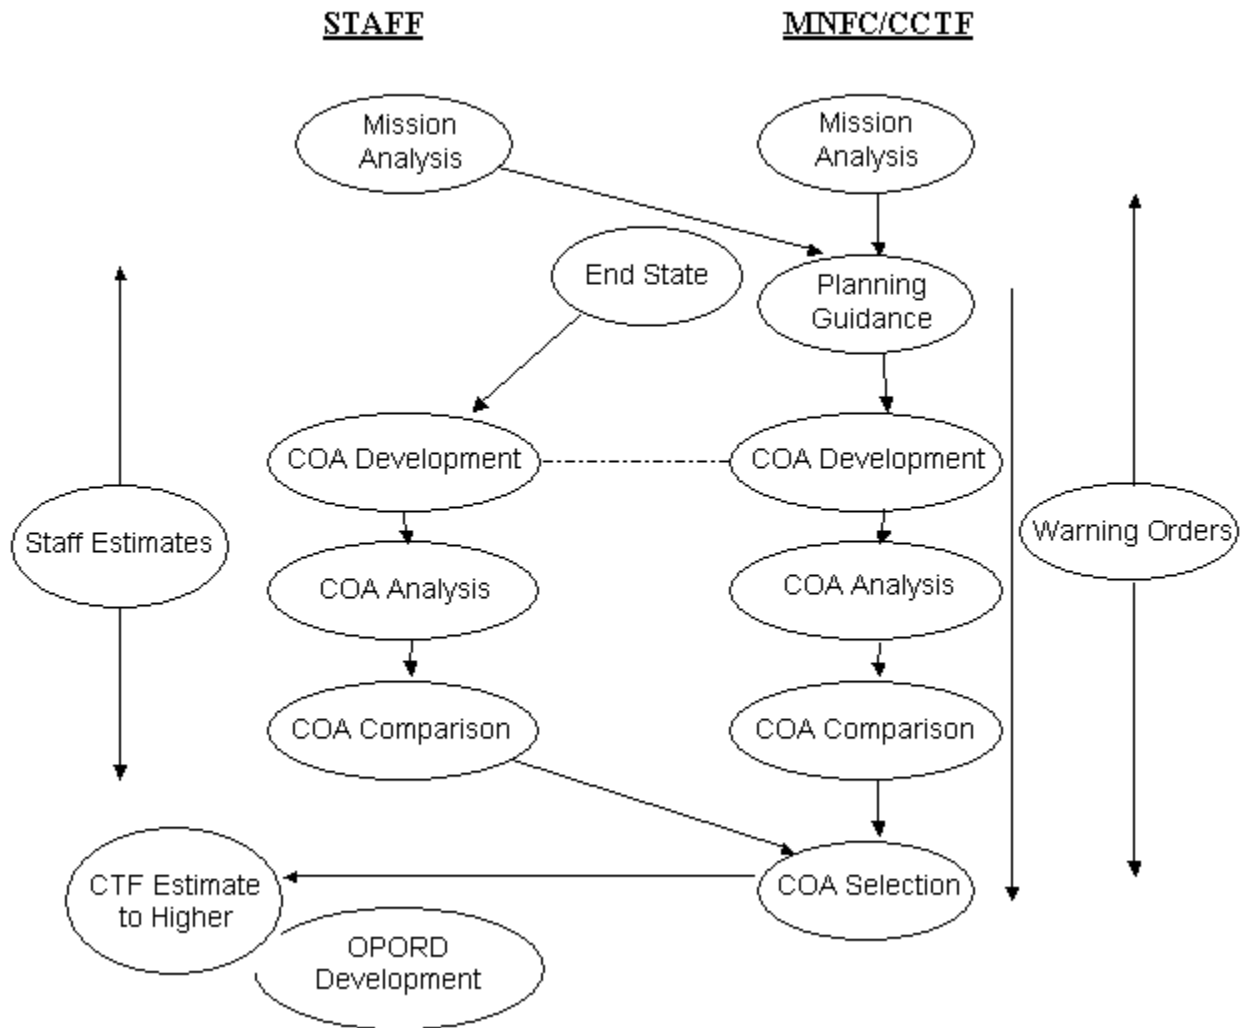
STAFF

MNFC/CCTF

Mission Analysis

Mission Analysis

End State

Planning Guidance

Staff Estimates

COA Development

COA Development

Warning Orders

COA Analysis

COA Analysis

COA Comparison

COA Comparison

CTF Estimate to Higher

COA Selection

OPORD Development